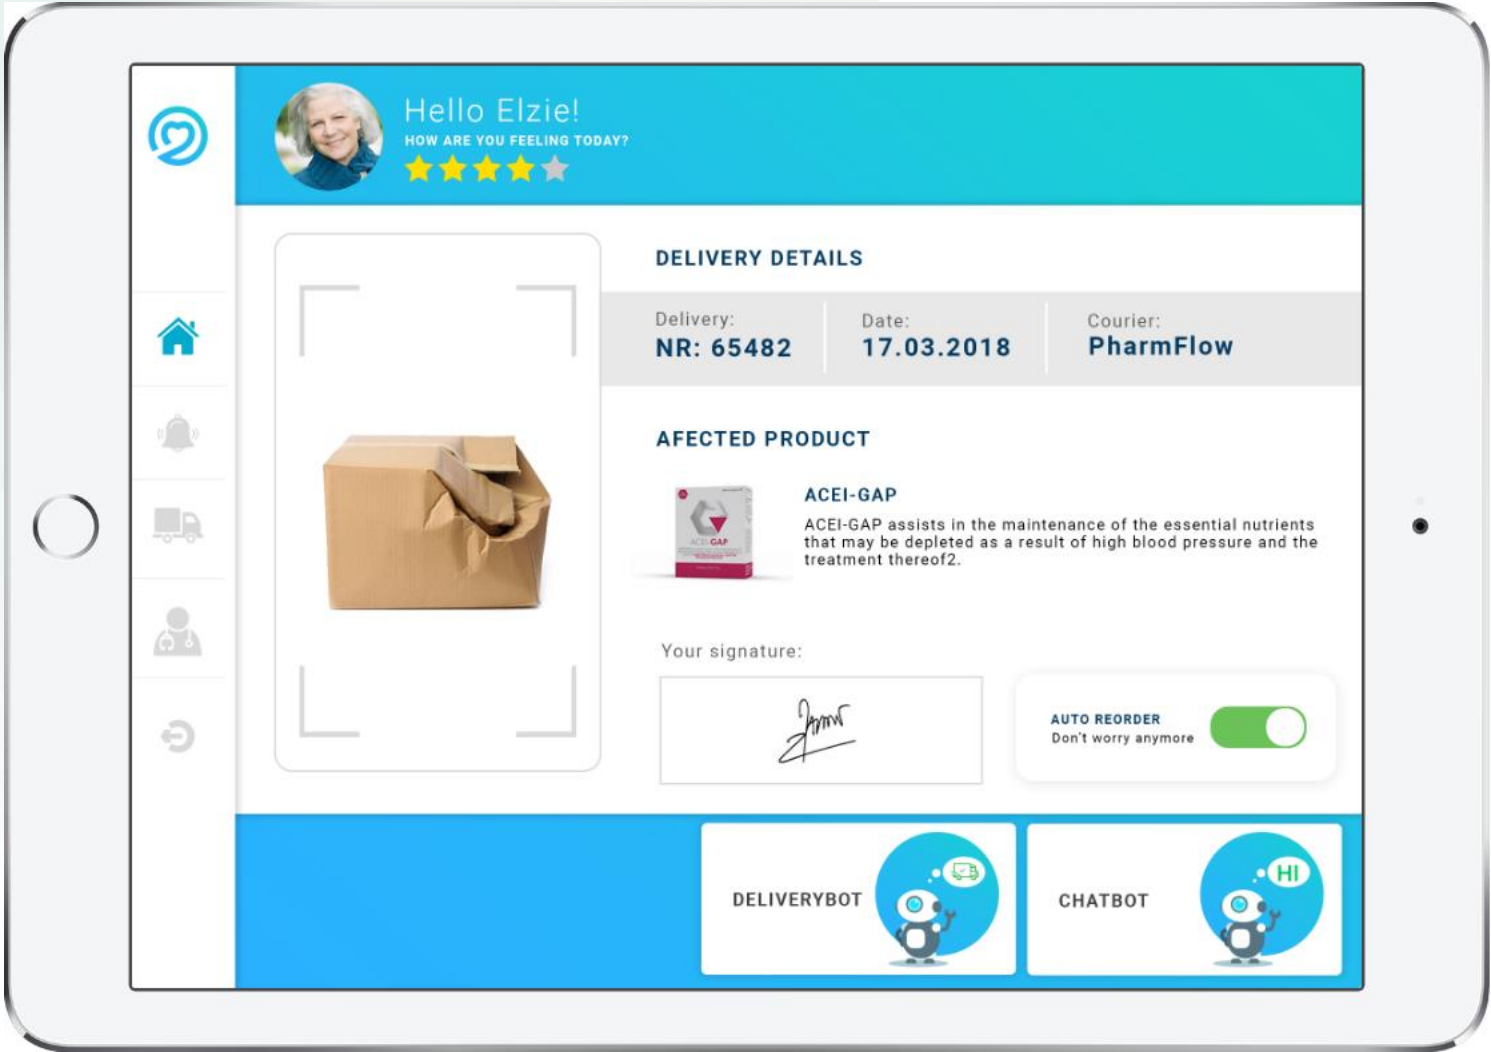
Hello Elzie!
HOW ARE YOU FEELING TODAY?

DELIVERY DETAILS

| Delivery: NR: 65482 | Date: 17.03.2018 | Courier: PharmFlow |
|---|---|---|

AFECTED PRODUCT

ACEI-GAP

ACEI-GAP assists in the maintenance of the essential nutrients that may be depleted as a result of high blood pressure and the treatment thereof2.

Your signature:

AUTO REORDER
Don't worry anymore

DELIVERYBOT

CHATBOT

HI